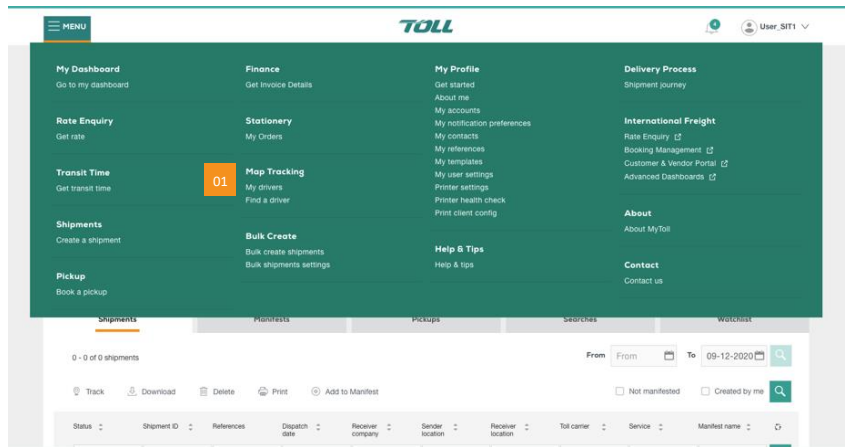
MENU

TOLL

User_SIT1

My Dashboard
Go to my dashboard

Rate Enquiry
Get rate

Transit Time
Get transit time

Shipments
Create a shipment

Pickup
Book a pickup

Finance
Get Invoice Details

Stationery
My Orders

01

Map Tracking
My drivers
Find a driver

Bulk Create
Bulk create shipments
Bulk shipments settings

My Profile
Get started
About me
My accounts
My notification preferences
My contacts
My references
My templates
My user settings
Printer settings
Printer health check
Print client config

Help & Tips
Help & tips

Delivery Process
Shipment journey

International Freight
Rate Enquiry
Booking Management
Customer & Vendor Portal
Advanced Dashboards

About
About MyToll

Contact
Contact us

Shipments | Manifests | Pickups | Searches | Watchlist

0 - 0 of 0 shipments

From From To 09-12-2020

Track Download Delete Print Add to Manifest

Not manifested Created by me

| Status | Shipment ID | References | Dispatch date | Receiver company | Sender location | Receiver location | Toll carrier | Service | Manifest name |
|---|---|---|---|---|---|---|---|---|---|